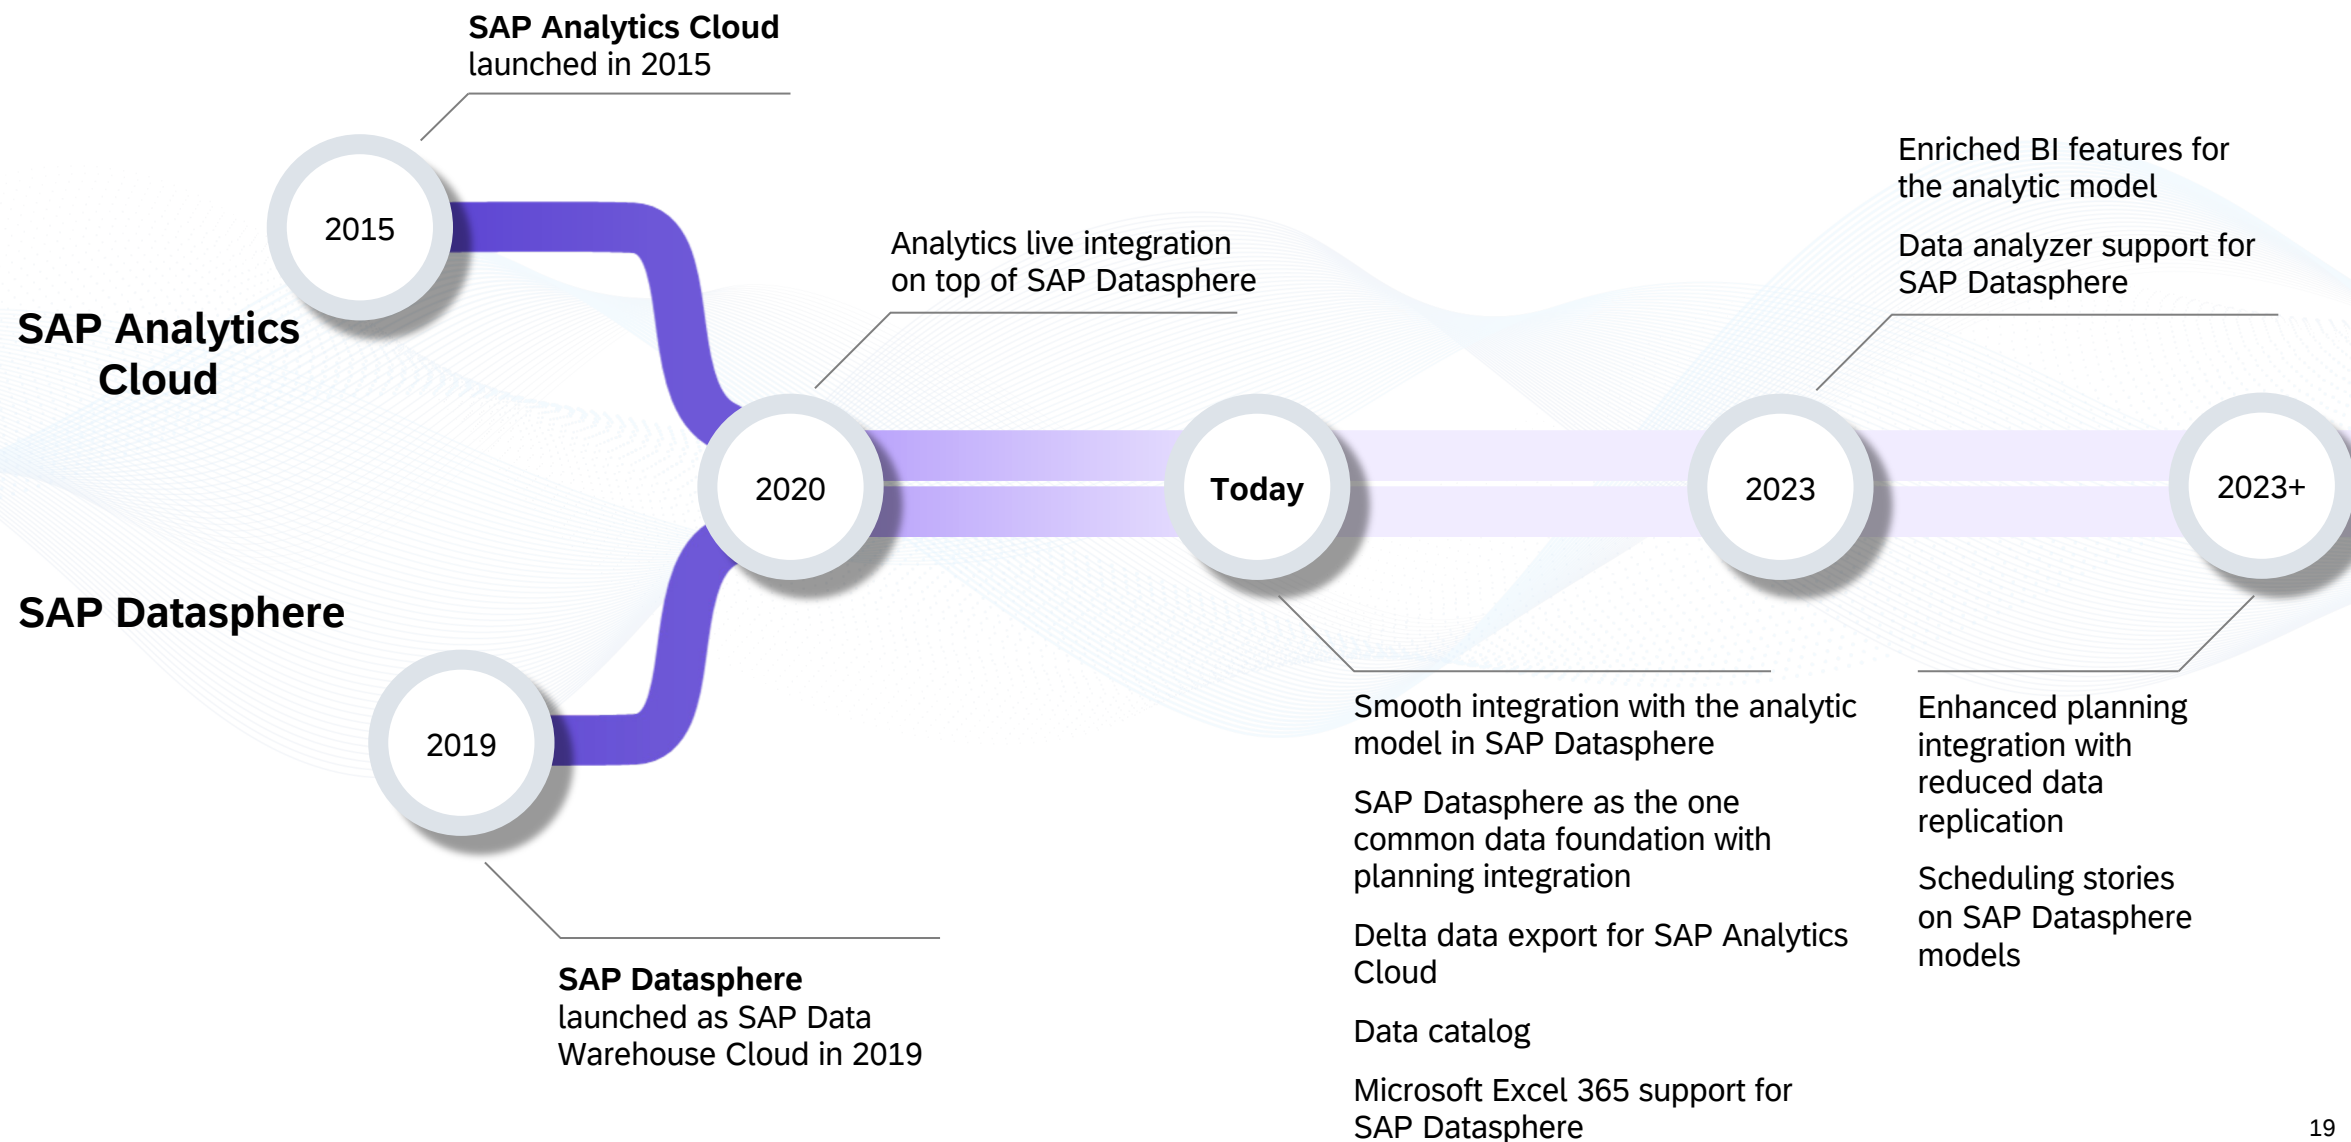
**SAP Analytics Cloud**
launched in 2015

2015

SAP Analytics Cloud

SAP Datasphere

2019

2020

Analytics live integration on top of SAP Datasphere

Today

2023

2023+

Enriched BI features for the analytic model

Data analyzer support for SAP Datasphere

Smooth integration with the analytic model in SAP Datasphere

SAP Datasphere as the one common data foundation with planning integration

Delta data export for SAP Analytics Cloud

Data catalog

Microsoft Excel 365 support for SAP Datasphere

Enhanced planning integration with reduced data replication

Scheduling stories on SAP Datasphere models

**SAP Datasphere**
launched as SAP Data Warehouse Cloud in 2019

19